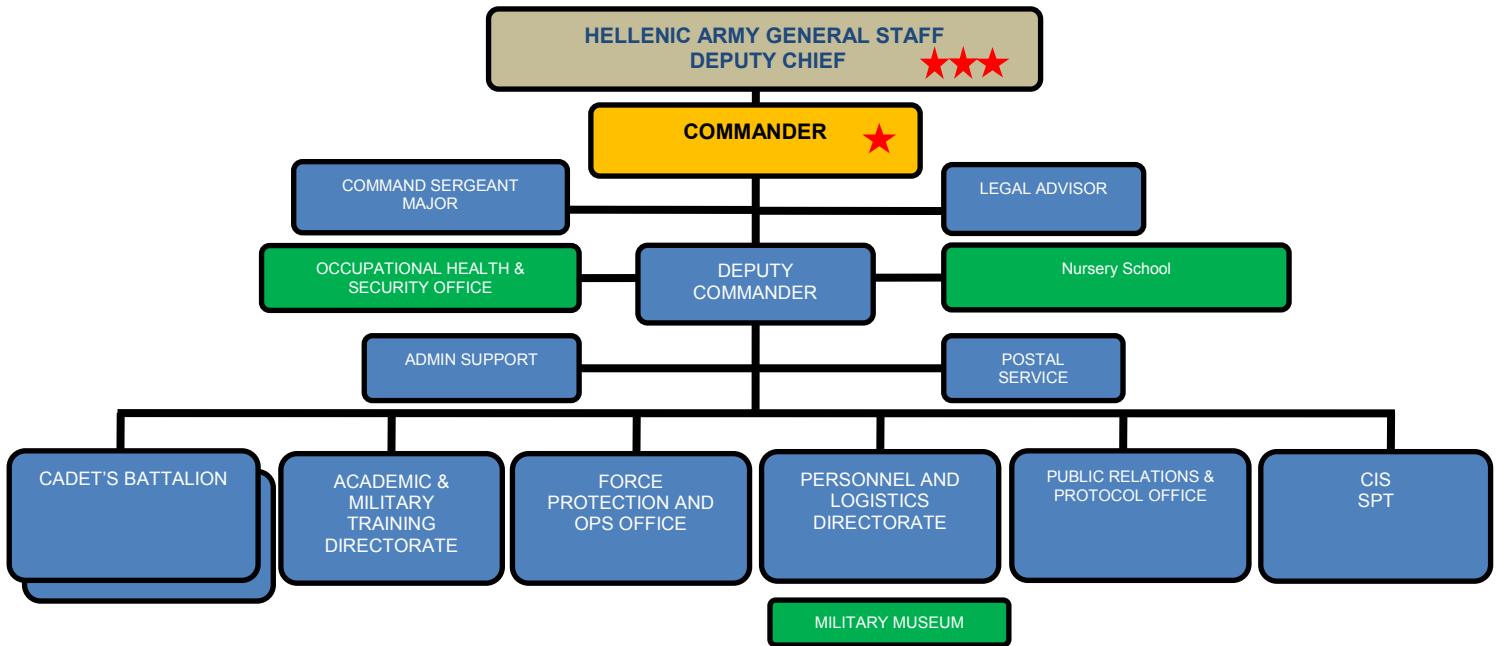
HELLENIC ARMY GENERAL STAFF
DEPUTY CHIEF

COMMANDER

COMMAND SERGEANT MAJOR

LEGAL ADVISOR

OCCUPATIONAL HEALTH & SECURITY OFFICE

DEPUTY COMMANDER

Nursery School

ADMIN SUPPORT

POSTAL SERVICE

CADET'S BATTALION

ACADEMIC & MILITARY TRAINING DIRECTORATE

FORCE PROTECTION AND OPS OFFICE

PERSONNEL AND LOGISTICS DIRECTORATE

PUBLIC RELATIONS & PROTOCOL OFFICE

CIS SPT

MILITARY MUSEUM